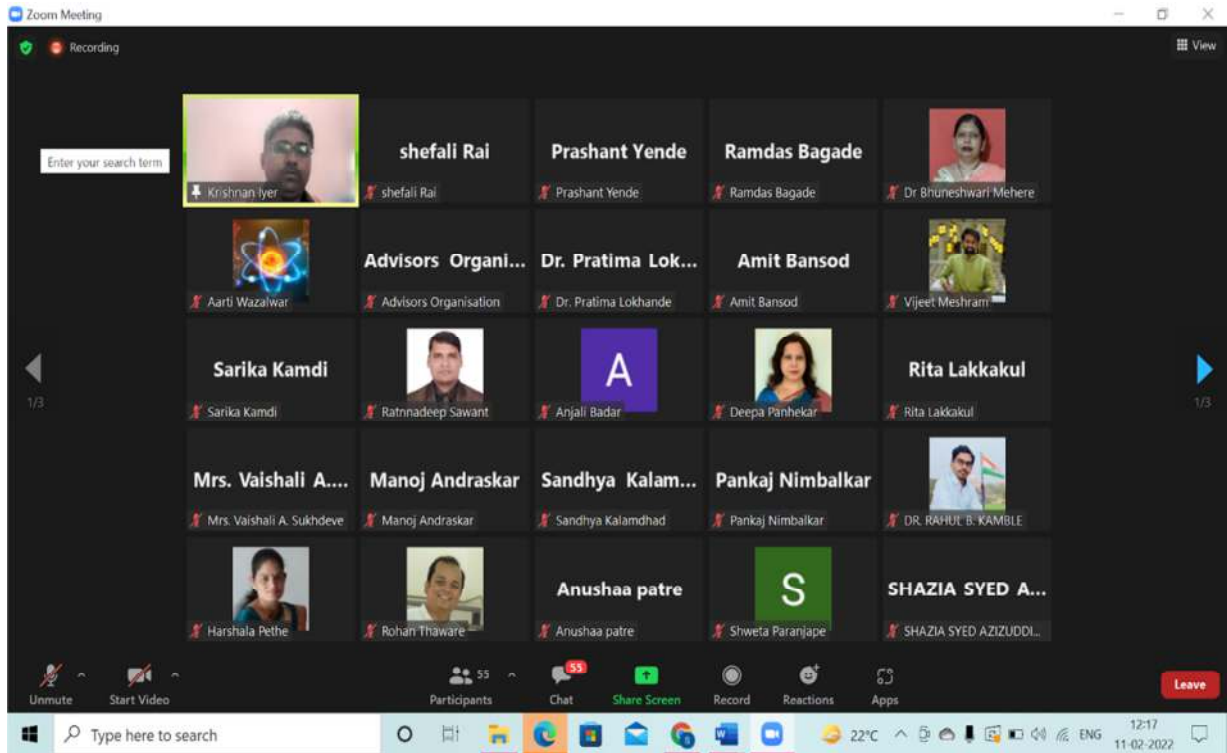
Zoom Meeting

Recording

View

Enter your search term

Krishnan Iyer

shefali Rai
shefali Rai

Prashant Yende
Prashant Yende

Ramdas Bagade
Ramdas Bagade

Dr Bhuneshwari Mehere

Aarti Wazalwar

Advisors Organi...
Advisors Organisation

Dr. Pratima Lok...
Dr. Pratima Lokhande

Amit Bansod
Amit Bansod

Vijeet Meshram

1/3

Sarika Kamdi
Sarika Kamdi

Ratnnadeep Sawant

A
Anjali Badar

Deepa Panhekar

Rita Lakkakul
Rita Lakkakul

1/3

Mrs. Vaishali A....
Mrs. Vaishali A. Sukhdeve

Manoj Andraskar
Manoj Andraskar

Sandhya Kalam...
Sandhya Kalamdhad

Pankaj Nimbalkar
Pankaj Nimbalkar

DR. RAHUL B. KAMBLE

Harshala Pethe

Rohan Thaware

Anushaa patre
Anushaa patre

S
Shweta Paranjape

SHAZIA SYED A...
SHAZIA SYED AZIZUDDI...

Unmute
Start Video
55
Participants
55
Chat
Share Screen
Record
Reactions
Apps
Leave

Type here to search
22°C
ENG
12:17
11-02-2022